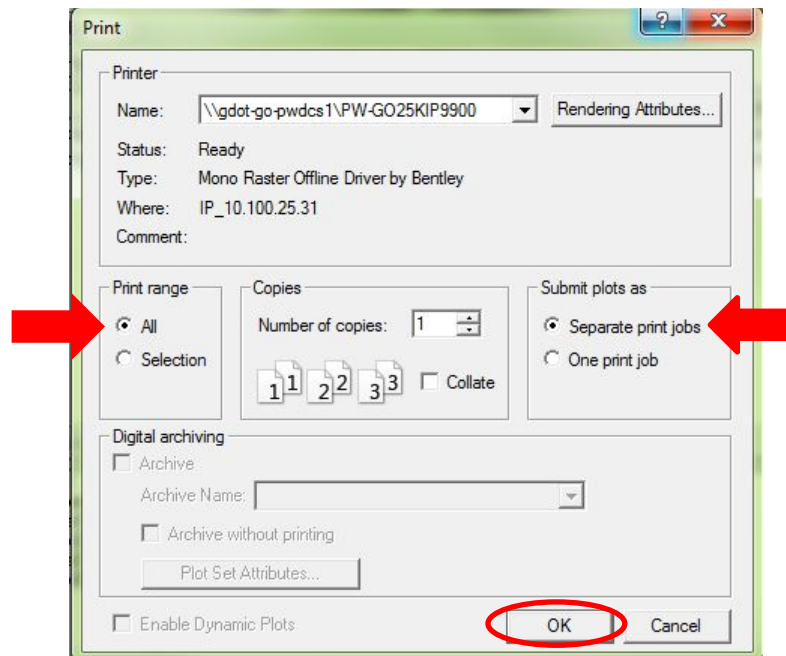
Print

?

X

Printer

Name: \\gdot-go-pwdcs1\PW-GO25KIP9900

Rendering Attributes...

Status: Ready

Type: Mono Raster Offline Driver by Bentley

Where: IP_10.100.25.31

Comment:

Print range

All

Selection

Copies

Number of copies: 1

1 1 2 2 3 3

Collate

Submit plots as

Separate print jobs

One print job

Digital archiving

Archive

Archive Name:

Archive without printing

Plot Set Attributes...

Enable Dynamic Plots

OK

Cancel